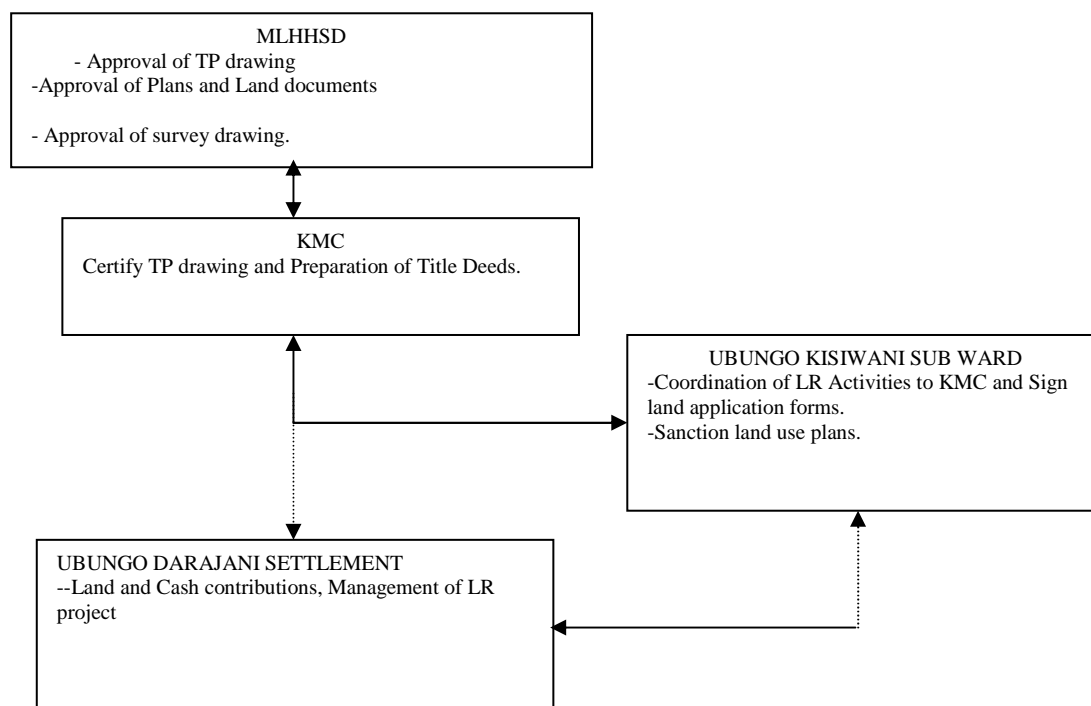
MLHHSD
- Approval of TP drawing
-Approval of Plans and Land documents

- Approval of survey drawing.

KMC
Certify TP drawing and Preparation of Title Deeds.

UBUNGO KISIWANI SUB WARD
-Coordination of LR Activities to KMC and Sign land application forms.
-Sanction land use plans.

UBUNGO DARAJANI SETTLEMENT
--Land and Cash contributions, Management of LR project